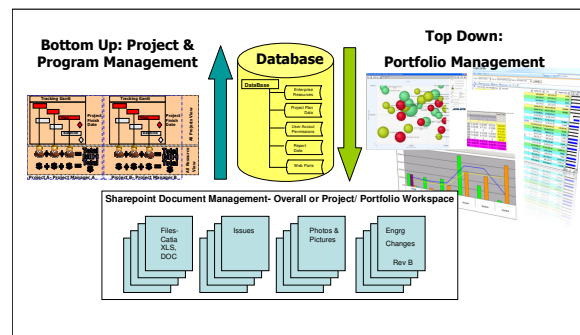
Bottom Up: Project & Program Management

Database

DataBase

Enterprise Resources

Project Plan Data

User Account Permissions

Project Data

Web Parts

Top Down: Portfolio Management

Tracking Gantt

Tracking Gantt

Project Finish Date

Project Finish Date

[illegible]

Sharepoint Document Management- Overall or Project/ Portfolio Workspace

Files-Catia XLS, DOC

Issues

Photos & Pictures

Engrg Changes Rev B